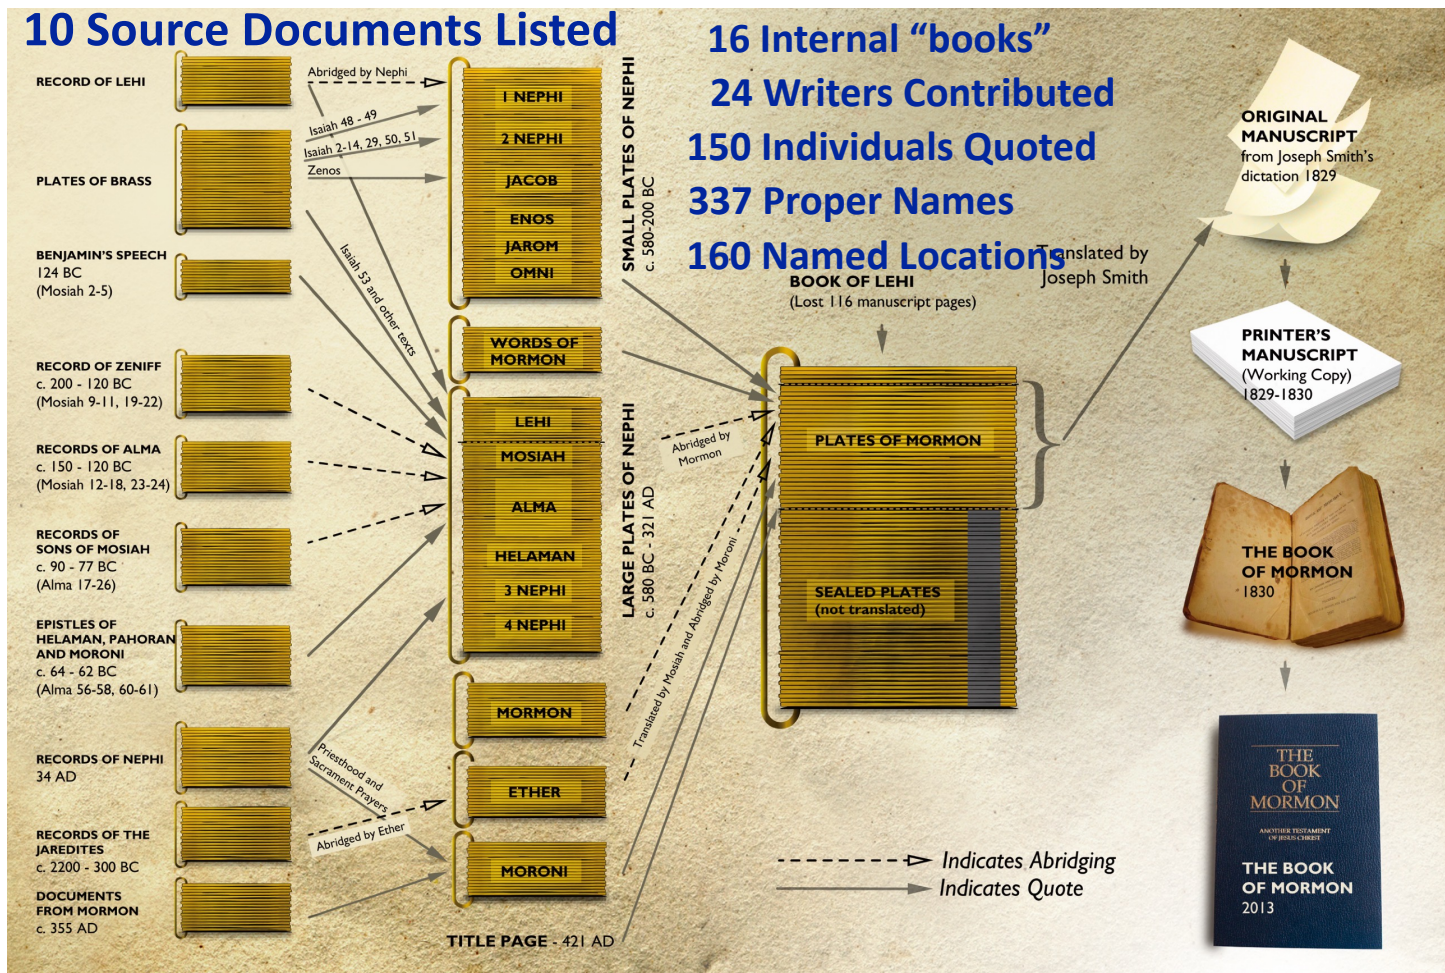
10 Source Documents Listed

16 Internal "books"
24 Writers Contributed
150 Individuals Quoted
337 Proper Names
160 Named Locations

RECORD OF LEHI

PLATES OF BRASS

BENJAMIN'S SPEECH
124 BC
(Mosiah 2-5)

RECORD OF ZENIFF
c. 200 - 120 BC
(Mosiah 9-11, 19-22)

RECORDS OF ALMA
c. 150 - 120 BC
(Mosiah 12-18, 23-24)

RECORDS OF SONS OF MOSIAH
c. 90 - 77 BC
(Alma 17-26)

EPISTLES OF HELAMAN, PAHORAN AND MORONI
c. 64 - 62 BC
(Alma 56-58, 60-61)

RECORDS OF NEPHI
34 AD

RECORDS OF THE JAREDITES
c. 2200 - 300 BC

DOCUMENTS FROM MORMON
c. 355 AD

Abridged by Nephi
Isaiah 48 - 49
Isaiah 2-14, 29, 50, 51
Zenos
Isaiah 53 and other texts
Priesthood and Sacrament Prayers
Abridged by Ether

I NEPHI
2 NEPHI
JACOB
ENOS
JAROM
OMNI

SMALL PLATES OF NEPHI
c. 580-200 BC

WORDS OF MORMON

LEHI
MOSIAH
ALMA
HELAMAN
3 NEPHI
4 NEPHI

LARGE PLATES OF NEPHI
c. 580 BC - 321 AD

MORMON
ETHER
MORONI

TITLE PAGE - 421 AD

Abridged by Mormon
Translated by Mosiah and Abridged by Moroni

BOOK OF LEHI
(Lost 116 manuscript pages)

Translated by Joseph Smith

PLATES OF MORMON

SEALED PLATES
(not translated)

Indicates Abridging
Indicates Quote

ORIGINAL MANUSCRIPT
from Joseph Smith's dictation 1829

PRINTER'S MANUSCRIPT
(Working Copy)
1829-1830

THE BOOK OF MORMON
1830

THE BOOK OF MORMON
ANOTHER TESTAMENT OF JESUS CHRIST

THE BOOK OF MORMON
2013